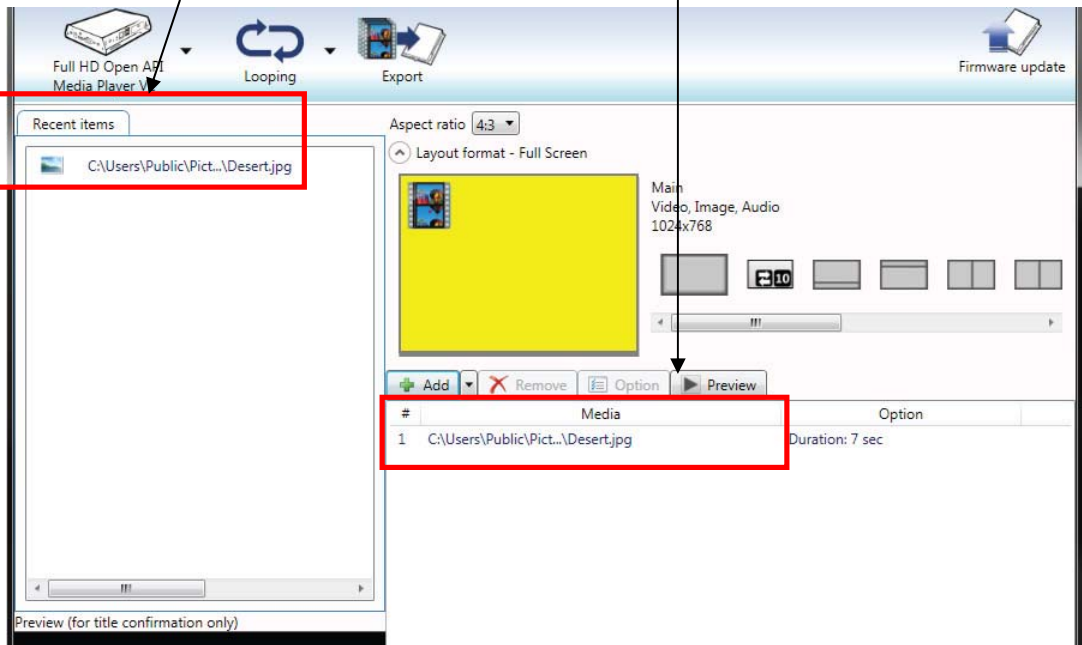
Full HD Open API Media Player V

Looping

Export

Firmware update

Recent items

C:\Users\Public\Pict...\Desert.jpg

Aspect ratio 4:3

Layout format - Full Screen

Main
Video, Image, Audio
1024x768

10

Add

Remove

Option

Preview

| # | Media | Option |
|---|---|---|
| 1 | C:\Users\Public\Pict...\Desert.jpg | Duration: 7 sec |

Preview (for title confirmation only)